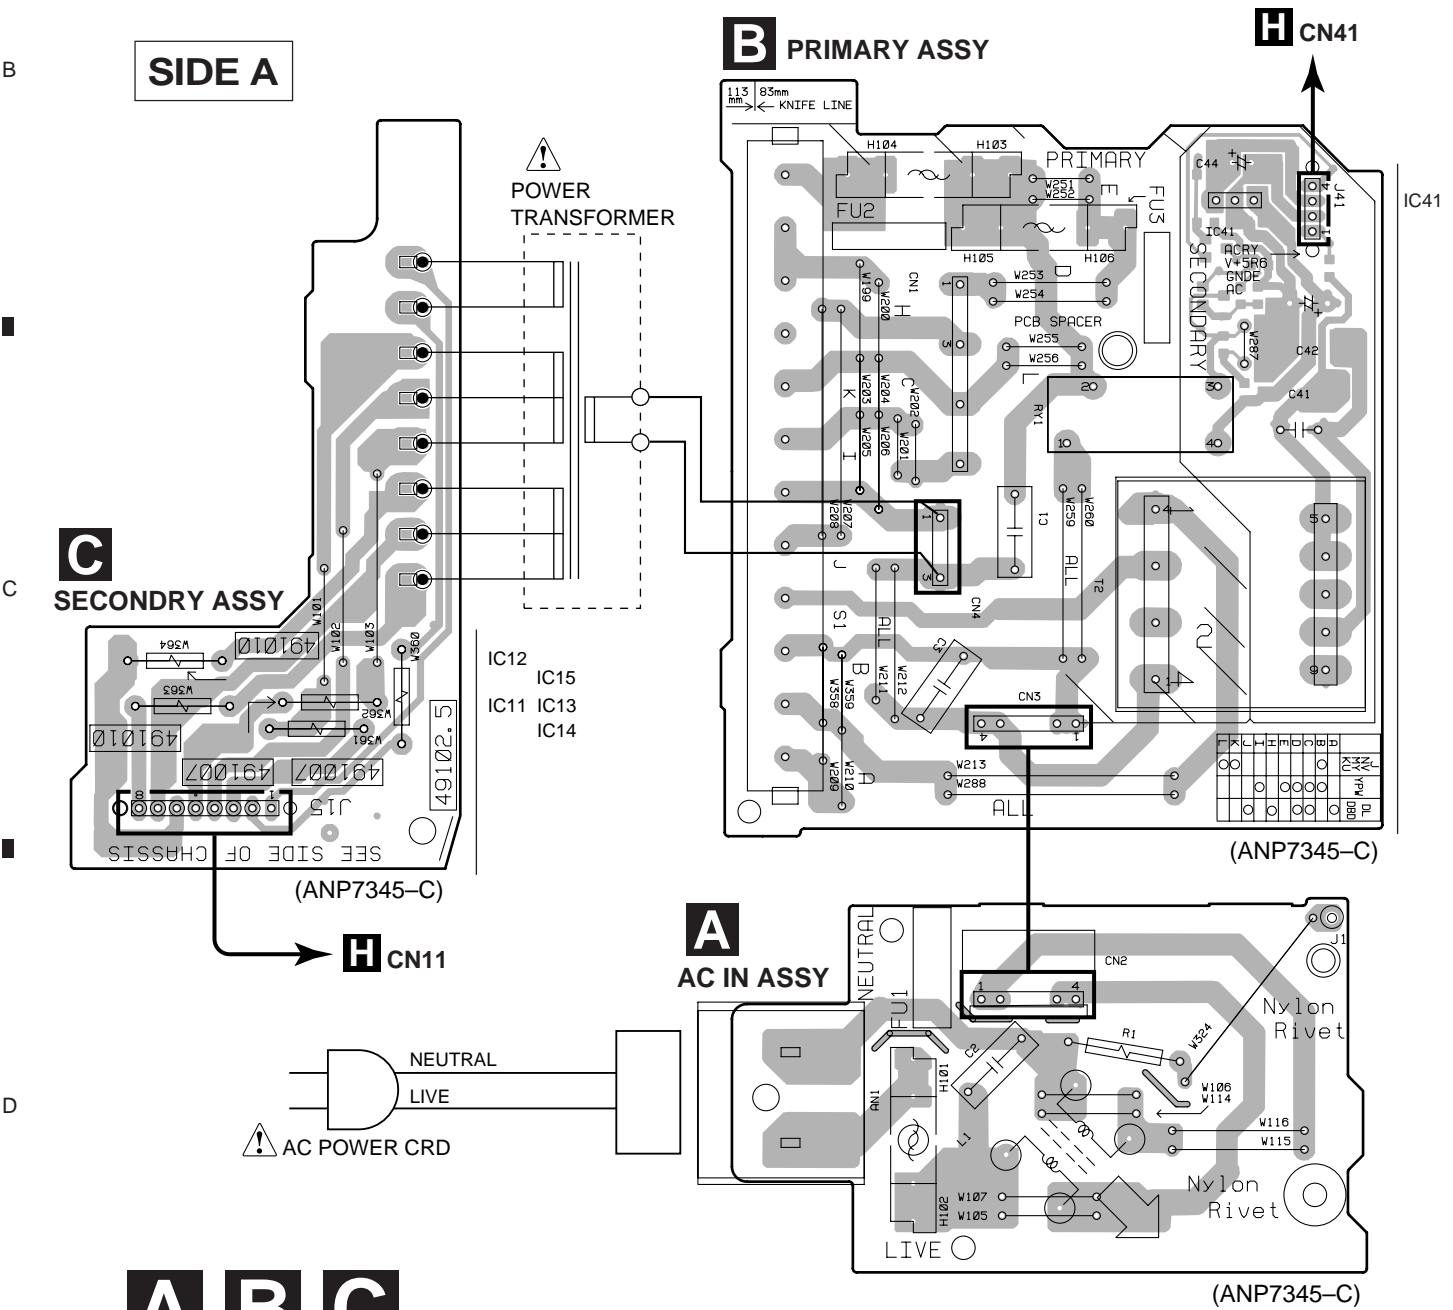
B

SIDE A

B PRIMARY ASSY

H CN41

IC41

113 mm 83mm KNIFE LINE

POWER TRANSFORMER

H104 H103 PRIMARY FU2 FU3 W251 W252 E H105 H106 C44 J41 IC41 ACRY V+5R6 GNDE AC SECONDARY W287 C42 C41

CN1 W199 W200 H W253 W254 D PCB SPACER W255 W256 L RY1 W203 W204 W202 C K W205 W206 W201 I

W207 W208 J CN4 C1 W259 W260 ALL T2

C SECONDRY ASSY

C

W101 W102 W103 W360 W364 491010 W363 W362 W361 491010 491007 491007 49102.5 J15 SEE SIDE OF CHASSIS

IC12 IC15 IC11 IC13 IC14

S1 ALL B W211 W212 C3 W358 W359 CN3 W209 W210 A W213 W288 ALL

(ANP7345–C)

(ANP7345–C)

H CN11

A AC IN ASSY

NEUTRAL FU1 CN2 J1 Nylon Rivet R1 W324 C2 H101 AN1 W106 W114 W116 W115 L1 Nylon Rivet W107 W105 H102 LIVE

NEUTRAL

LIVE

AC POWER CRD

D

(ANP7345–C)

A B C